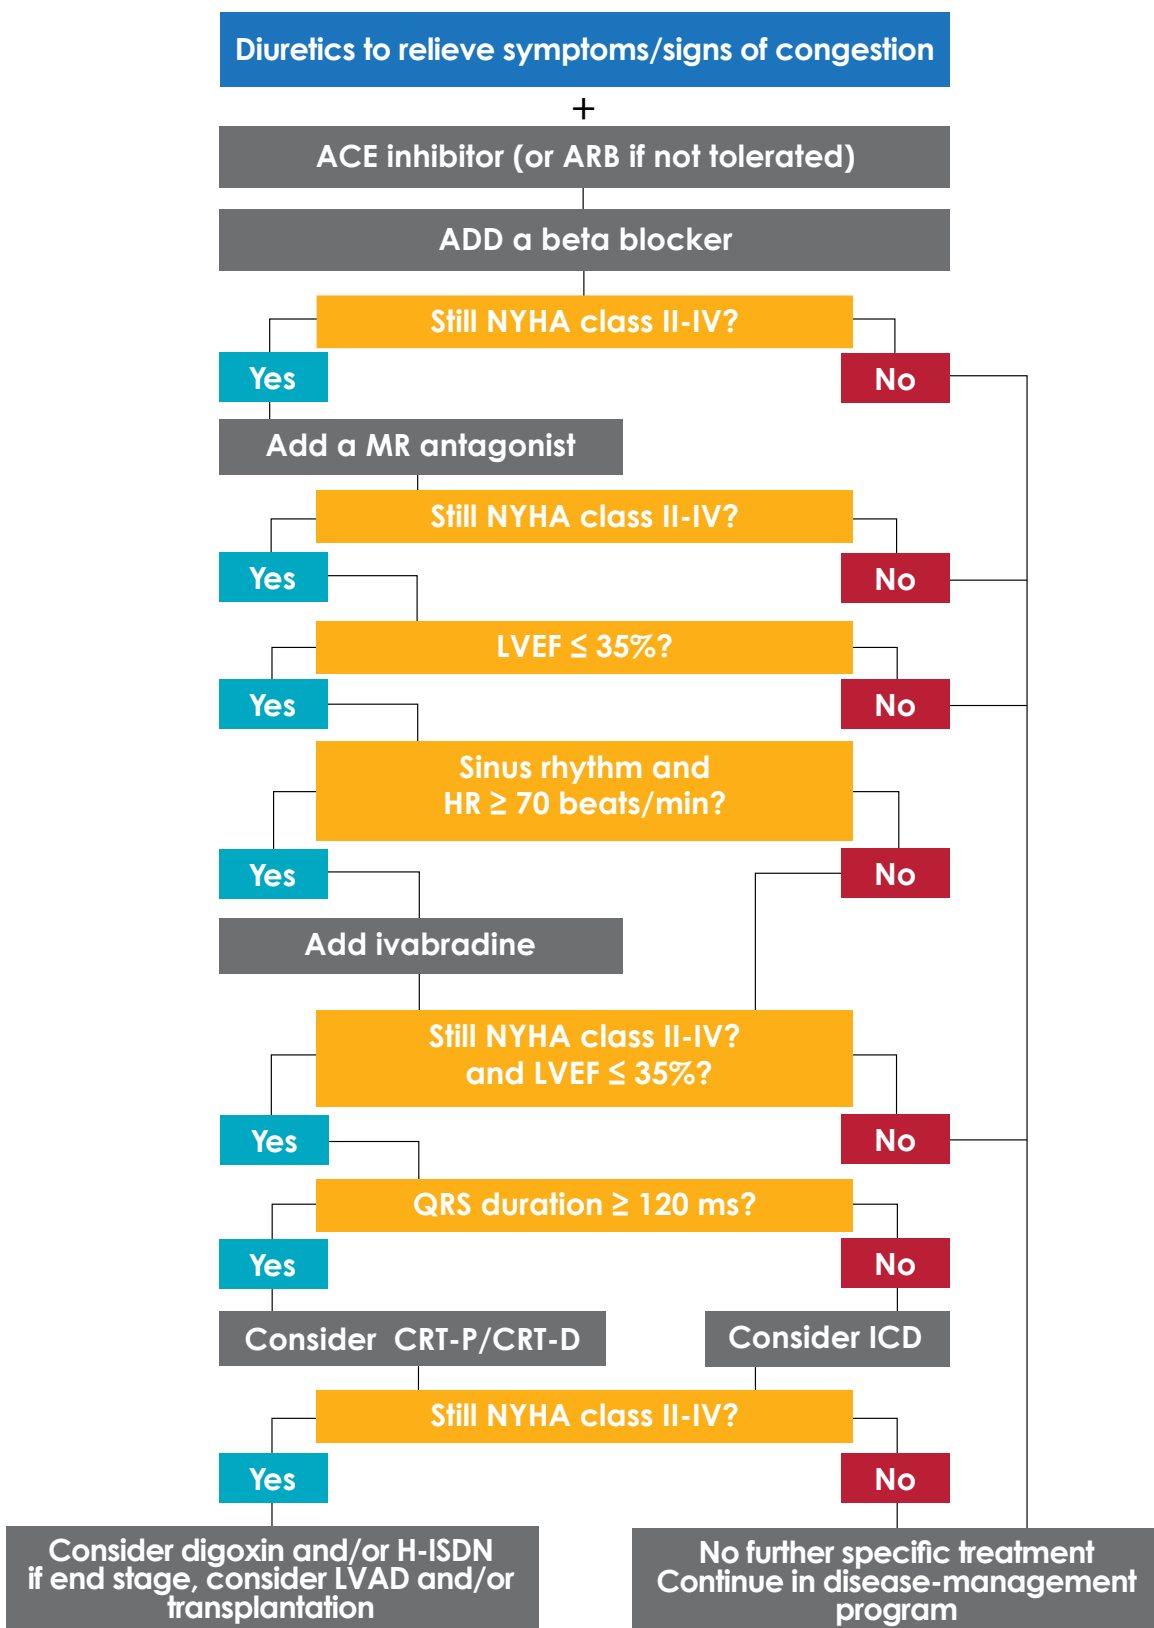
Diuretics to relieve symptoms/signs of congestion

+

ACE inhibitor (or ARB if not tolerated)

ADD a beta blocker

Still NYHA class II-IV?

Yes

No

Add a MR antagonist

Still NYHA class II-IV?

Yes

No

LVEF $\leq$ 35%?

Yes

No

Sinus rhythm and HR $\geq$ 70 beats/min?

Yes

No

Add ivabradine

Still NYHA class II-IV? and LVEF $\leq$ 35%?

Yes

No

QRS duration $\geq$ 120 ms?

Yes

No

Consider CRT-P/CRT-D

Consider ICD

Still NYHA class II-IV?

Yes

No

Consider digoxin and/or H-ISDN if end stage, consider LVAD and/or transplantation

No further specific treatment Continue in disease-management program